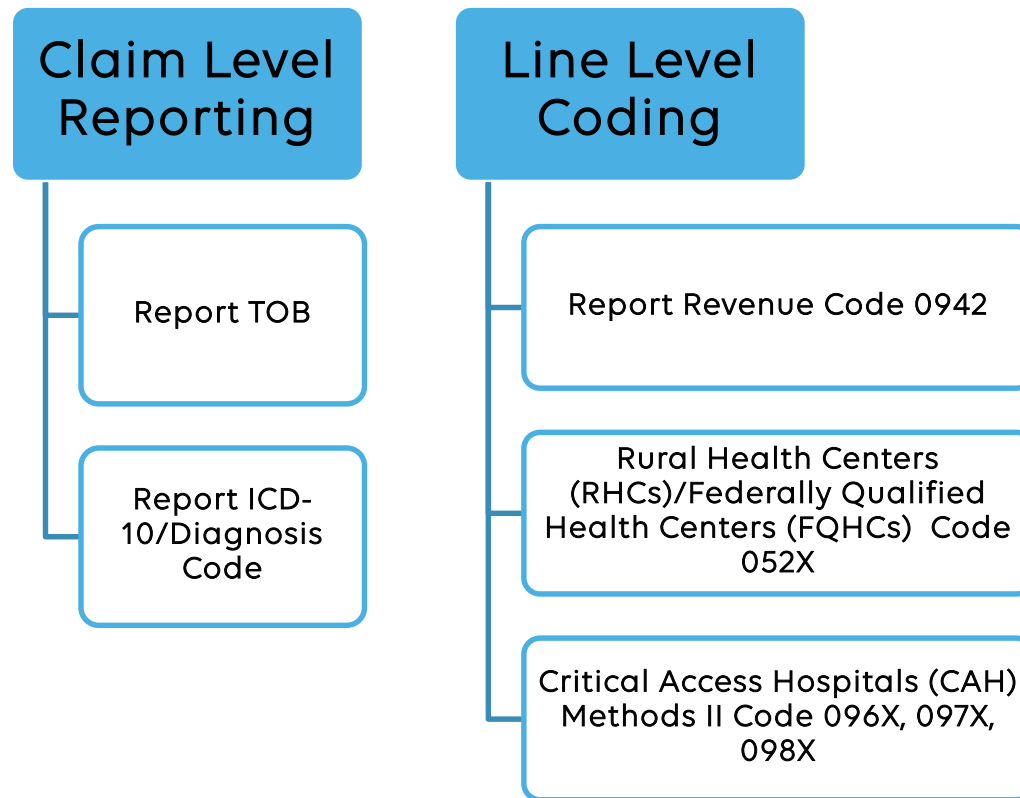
Claim Level Reporting

Report TOB

Report ICD-10/Diagnosis Code

Line Level Coding

Report Revenue Code 0942

Rural Health Centers (RHCs)/Federally Qualified Health Centers (FQHCs) Code 052X

Critical Access Hospitals (CAH) Methods II Code 096X, 097X, 098X